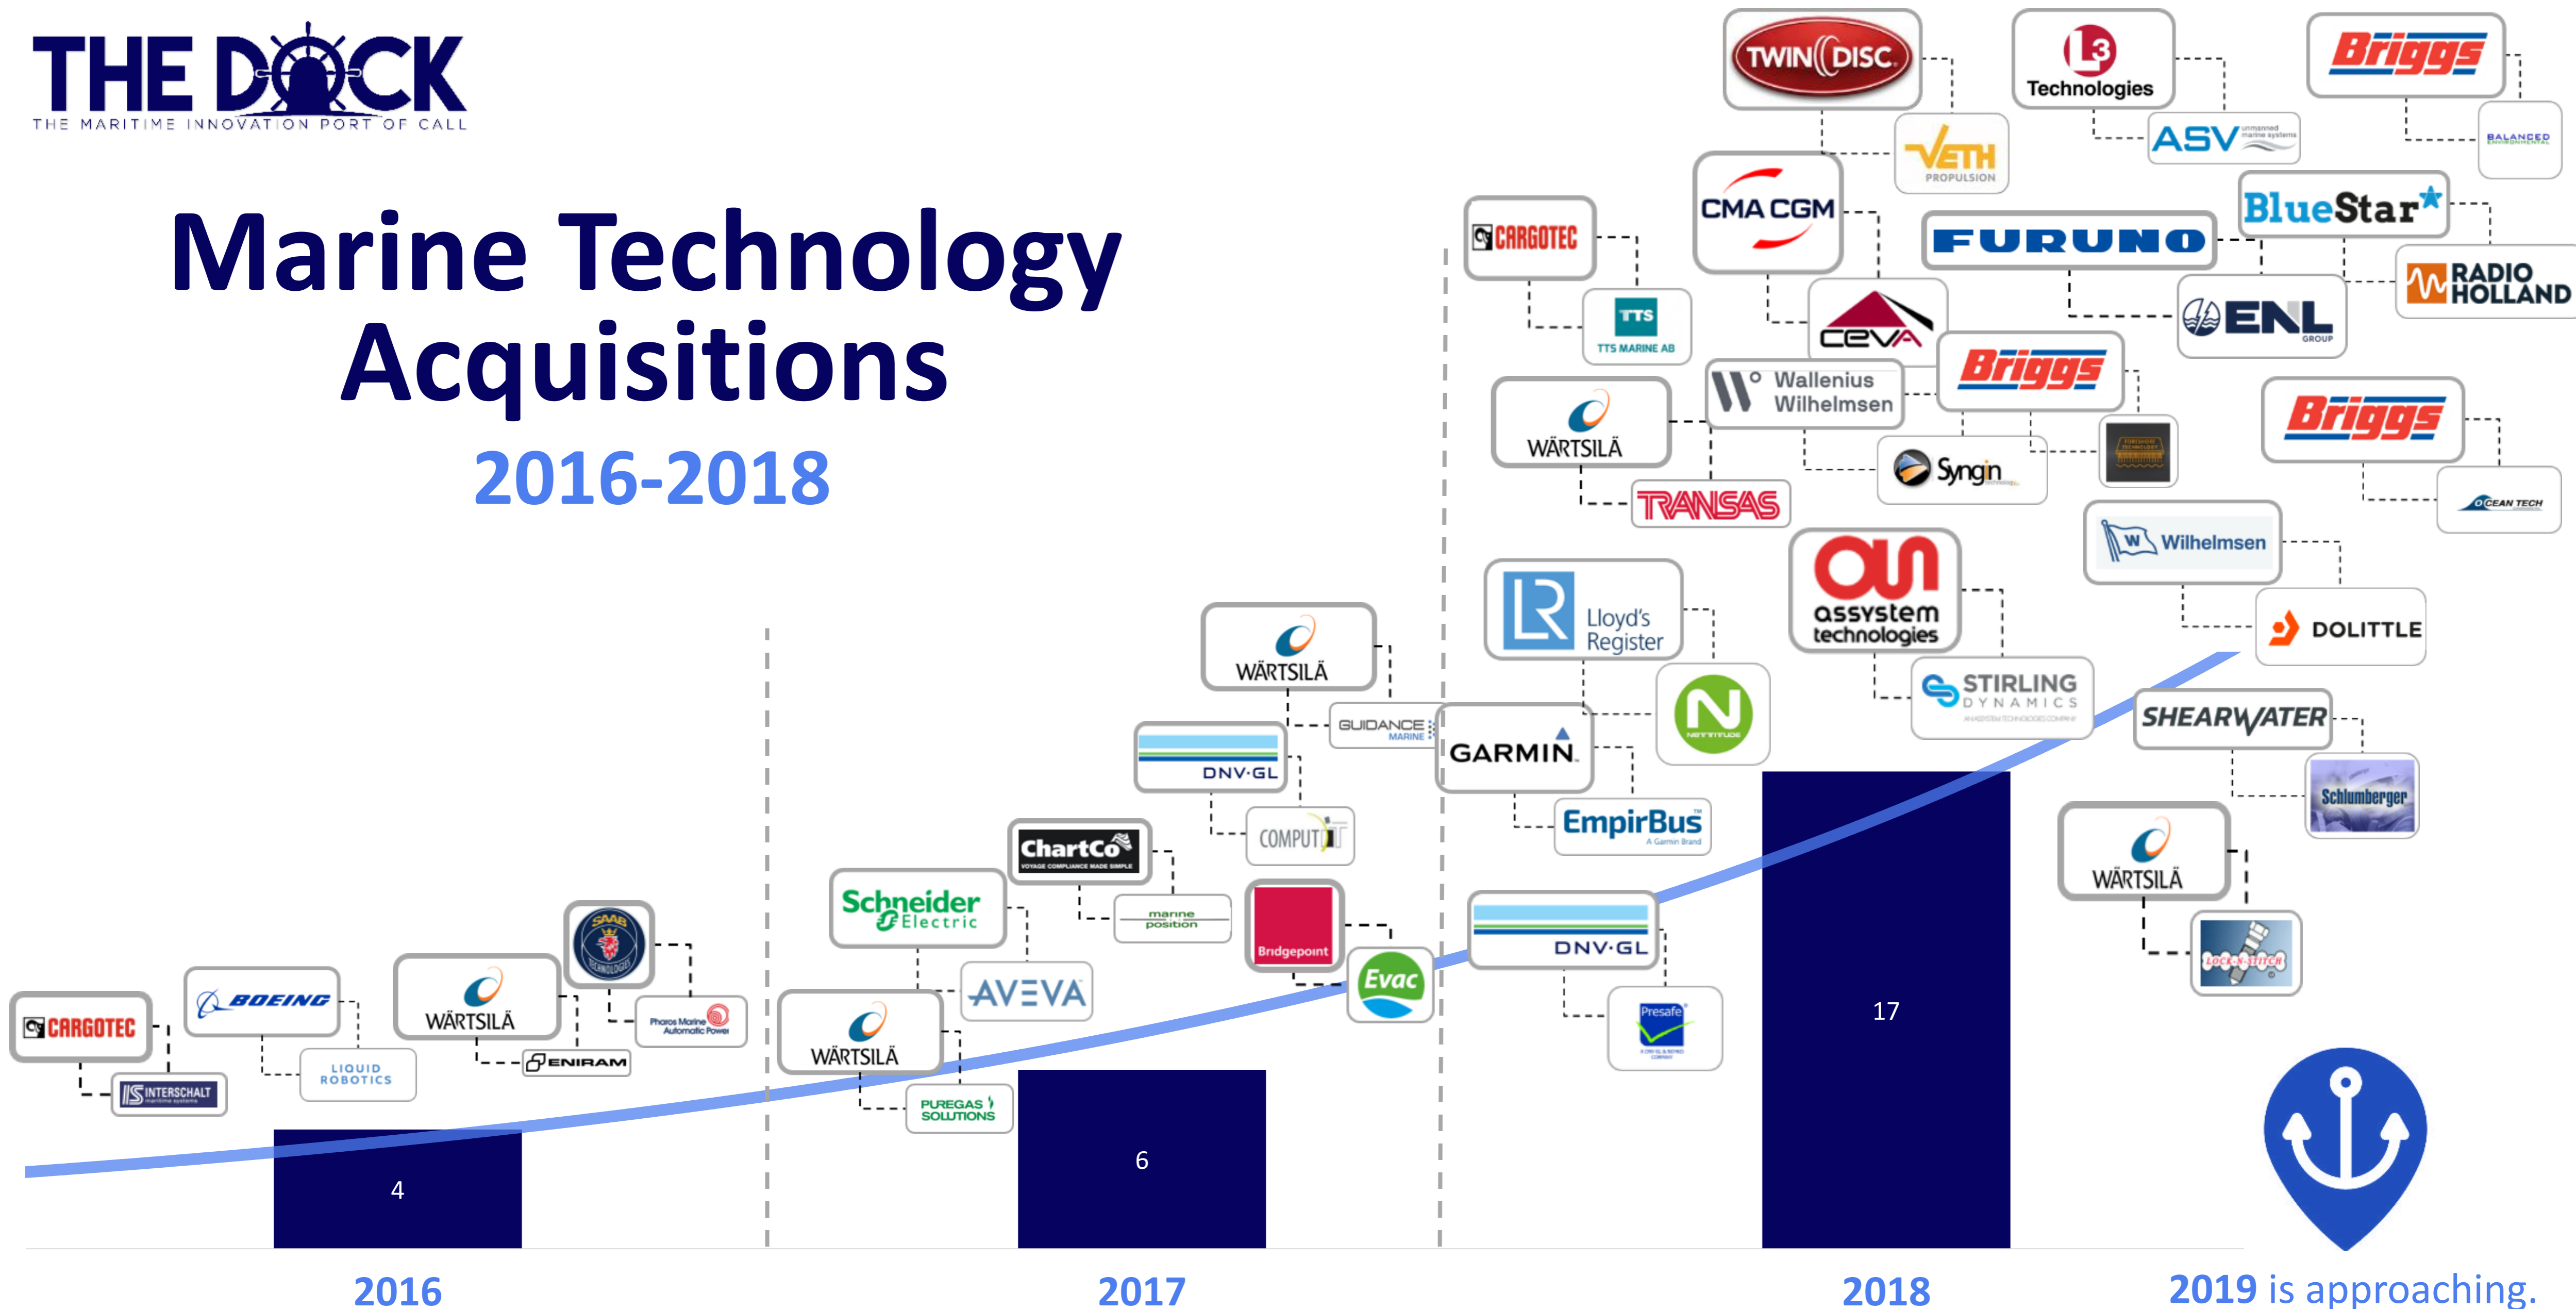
THE DOCK
THE MARITIME INNOVATION PORT OF CALL

Marine Technology Acquisitions
2016-2018

CARGOTEC
INTERSCHALT
BOEING
LIQUID ROBOTICS
WÄRTSILÄ
ENIRAM
SAAB TECHNOLOGIES
Pharos Marine Automatic Power
4
2016

Schneider Electric
AVEVA
WÄRTSILÄ
PUREGAS SOLUTIONS
ChartCo
marine position
DNV·GL
COMPUTIT
WÄRTSILÄ
GUIDANCE MARINE
Bridgepoint
Evac
6
2017

CARGOTEC
TTS
TTS MARINE AB
WÄRTSILÄ
TRANSAS
Lloyd's Register
Nettitude
GARMIN
EmpirBus
DNV·GL
Presafe
TWIN DISC
VETH PROPULSION
CMA CGM
CEVA
Wallenius Wilhelmsen
Briggs
Syngin
assystem technologies
STIRLING DYNAMICS
L3 Technologies
ASV
FURUNO
ENL GROUP
BlueStar
RADIO HOLLAND
Briggs
BALANCED
Briggs
OCEAN TECH
Wilhelmsen
DOLITTLE
SHEARWATER
Schlumberger
WÄRTSILÄ
LOCK-N-STITCH
17
2018

2019 is approaching.